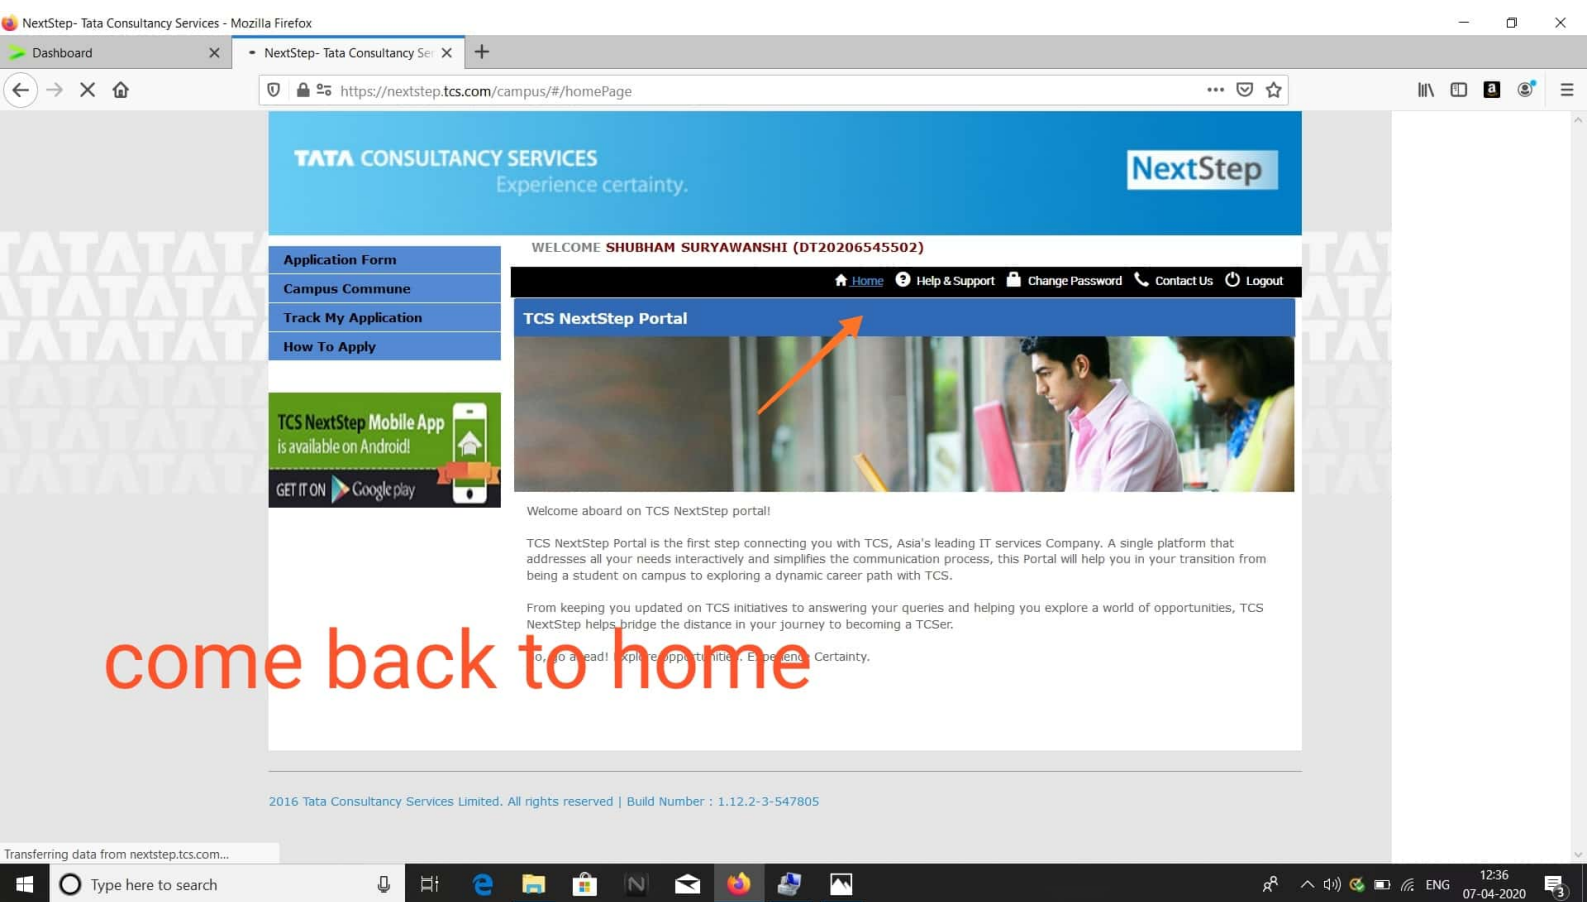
NextStep- Tata Consultancy Services - Mozilla Firefox

Dashboard

NextStep- Tata Consultancy Se

https://nextstep.tcs.com/campus/#/homePage

TATA CONSULTANCY SERVICES
Experience certainty.

NextStep

WELCOME SHUBHAM SURYAWANSHI (DT20206545502)

Application Form
Campus Commune
Track My Application
How To Apply

Home Help & Support Change Password Contact Us Logout

TCS NextStep Portal

TCS NextStep Mobile App is available on Android!
GET IT ON Google play

Welcome aboard on TCS NextStep portal!

TCS NextStep Portal is the first step connecting you with TCS, Asia's leading IT services Company. A single platform that addresses all your needs interactively and simplifies the communication process, this Portal will help you in your transition from being a student on campus to exploring a dynamic career path with TCS.

From keeping you updated on TCS initiatives to answering your queries and helping you explore a world of opportunities, TCS NextStep helps bridge the distance in your journey to becoming a TCSer.

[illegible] a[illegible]ead! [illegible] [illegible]. E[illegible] Certainty.

come back to home

2016 Tata Consultancy Services Limited. All rights reserved | Build Number : 1.12.2-3-547805

Transferring data from nextstep.tcs.com...

Type here to search

ENG
12:36
07-04-2020